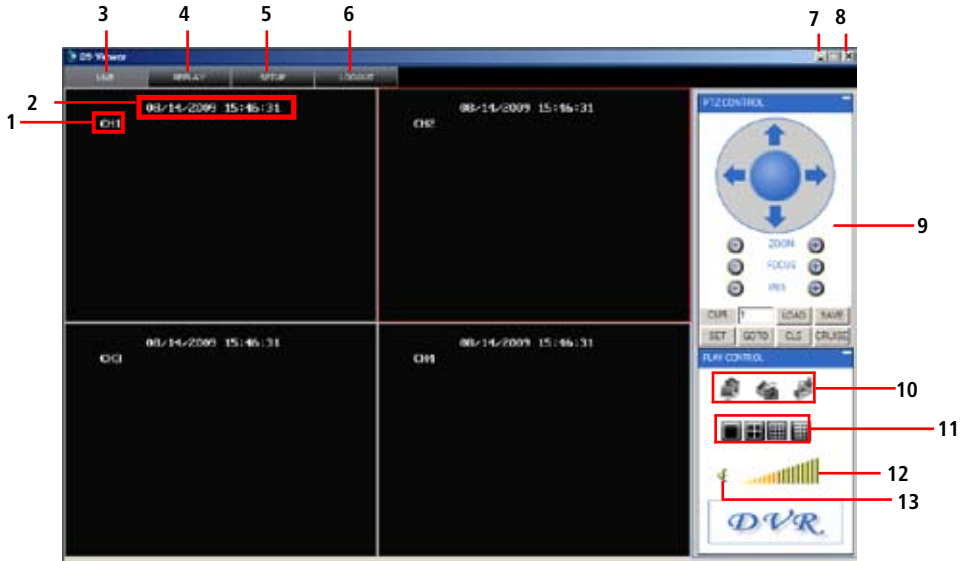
3 4 5 6 7 8

DS Viewer

LIVE REPLAY SETUP LOGOUT

2

1

CH1 08/14/2009 15:46:31

08/14/2009 15:46:31 CH2

08/14/2009 15:46:31 CH3

08/14/2009 15:46:31 CH4

PTZ CONTROL

9

ZOOM

FOCUS

IRIS

CUR 1 LOAD SAVE

SET GOTO CLS CRUISE

PLAY CONTROL

10

11

12

13

DVR